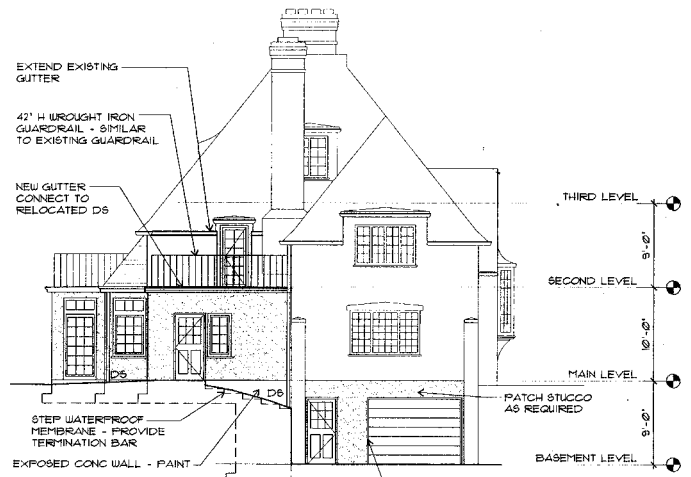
EXTEND EXISTING GUTTER

42" H WROUGHT IRON GUARDRAIL - SIMILAR TO EXISTING GUARDRAIL

NEW GUTTER CONNECT TO RELOCATED DS

THIRD LEVEL

9'-0"

SECOND LEVEL

10'-0"

MAIN LEVEL

DS

DS

PATCH STUCCO AS REQUIRED

9'-0"

STEP WATERPROOF MEMBRANE - PROVIDE TERMINATION BAR

EXPOSED CONC WALL - PAINT

BASEMENT LEVEL